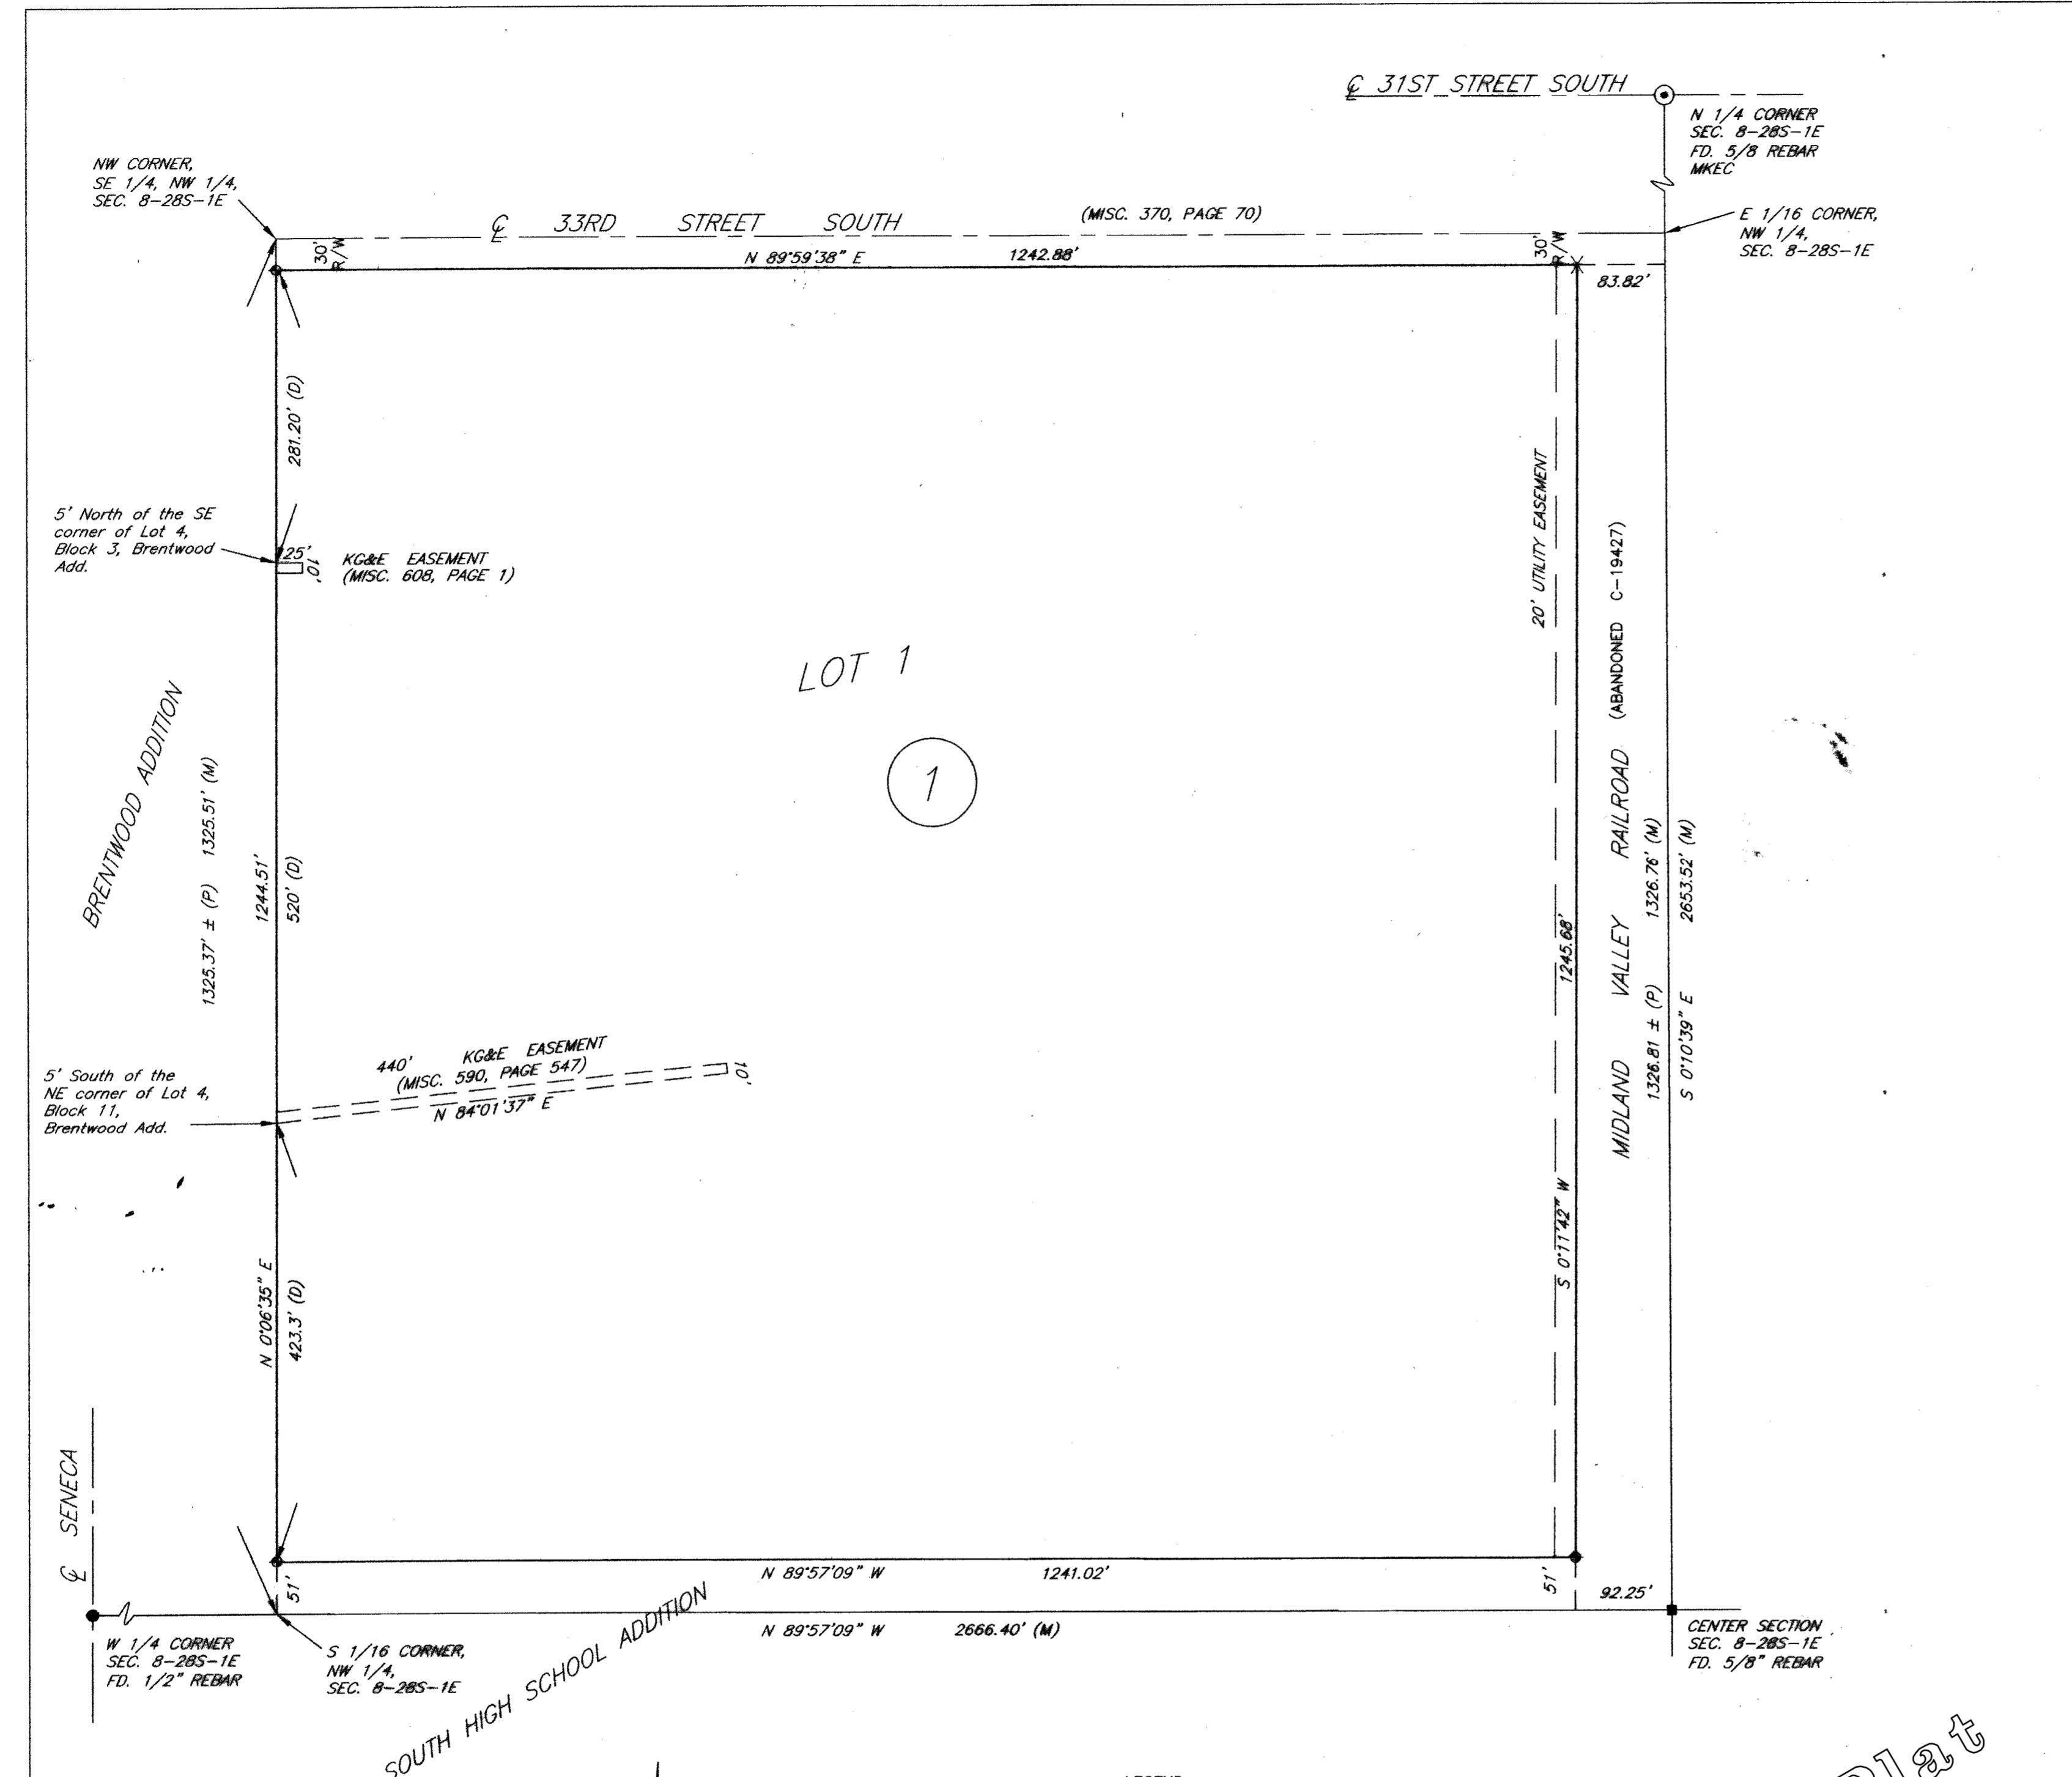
℄ 31ST STREET SOUTH

N 1/4 CORNER
SEC. 8-28S-1E
FD. 5/8 REBAR
MKEC

NW CORNER,
SE 1/4, NW 1/4,
SEC. 8-28S-1E

℄ 33RD STREET SOUTH

(MISC. 370, PAGE 70)

E 1/16 CORNER,
NW 1/4,
SEC. 8-28S-1E

30' R/W

N 89°59'38" E 1242.88'

30' R/W

83.82'

281.20' (D)

5' North of the SE
corner of Lot 4,
Block 3, Brentwood
Add.

25'
10'

KG&E EASEMENT
(MISC. 608, PAGE 1)

20' UTILITY EASEMENT

(ABANDONED C-19427)

LOT 1

1

BRENTWOOD ADDITION

1325.51' (M)

1325.37' ± (P)

1244.51'

520' (D)

1245.68'

MIDLAND VALLEY RAILROAD

1326.76' (M)

1326.81 ± (P)

2653.52' (M)

S 0°10'39" E

440' KG&E EASEMENT
(MISC. 590, PAGE 547)
10'
N 84°01'37" E

5' South of the
NE corner of Lot 4,
Block 11,
Brentwood Add.

S 0°11'42" W

N 0°06'35" E

423.3' (D)

℄ SENECA

N 89°57'09" W 1241.02'

51'

51'

92.25'

N 89°57'09" W 2666.40' (M)

W 1/4 CORNER
SEC. 8-28S-1E
FD. 1/2" REBAR

S 1/16 CORNER,
NW 1/4,
SEC. 8-28S-1E

SOUTH HIGH SCHOOL ADDITION

CENTER SECTION
SEC. 8-28S-1E
FD. 5/8" REBAR

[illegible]lat